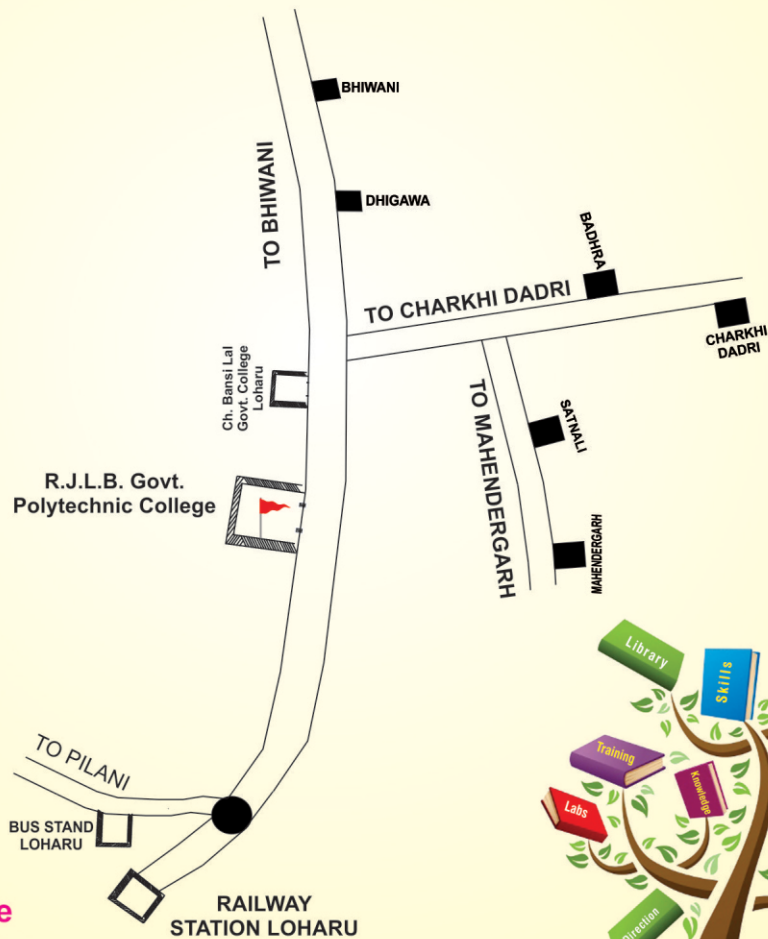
BHIWANI

TO BHIWANI

DHIGAWA

BADHRA

TO CHARKHI DADRI

CHARKHI DADRI

Ch. Bansi Lal Govt. College Loharu

TO MAHENDERGARH

SATNALI

R.J.L.B. Govt. Polytechnic College

MAHENDERGARH

Library

Skills

Training

Knowledge

Labs

TO PILANI

BUS STAND LOHARU

e

RAILWAY STATION LOHARU

Direction